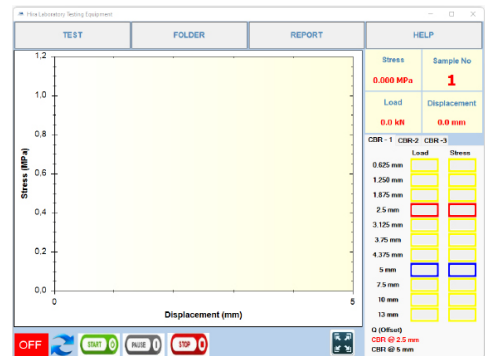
Filtra Laboratory Testing Equipment

TEST
FOLDER
REPORT
HELP

Stress
0.000 MPa
Sample No
1
Load
0.0 kN
Displacement
0.0 mm

CBR - 1 CBR-2 CBR -3

| | Load | Stress |
|---|---|---|
| 0.625 mm | | |
| 1.250 mm | | |
| 1.875 mm | | |
| 2.5 mm | | |
| 3.125 mm | | |
| 3.75 mm | | |
| 4.375 mm | | |
| 5 mm | | |
| 7.5 mm | | |
| 10 mm | | |
| 13 mm | | |

Q (Offset)
CBR @ 2.5 mm
CBR @ 5 mm

1,2
1,0
0,8
0,6
0,4
0,2
0,0
Stress (MPa)
0
5
Displacement (mm)

OFF
START
PAUSE
STOP